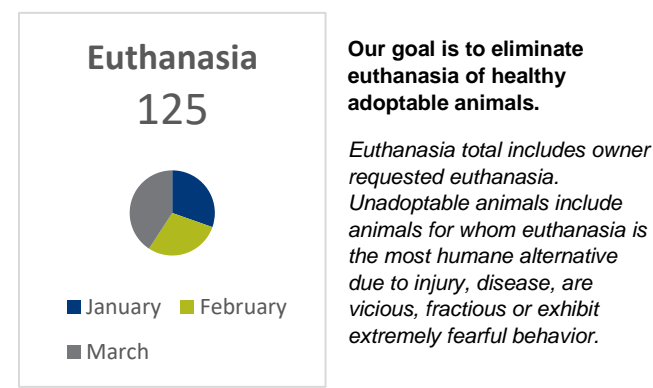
Euthanasia
125

January February
March

Our goal is to eliminate euthanasia of healthy adoptable animals.

Euthanasia total includes owner requested euthanasia. Unadoptable animals include animals for whom euthanasia is the most humane alternative due to injury, disease, are vicious, fractious or exhibit extremely fearful behavior.